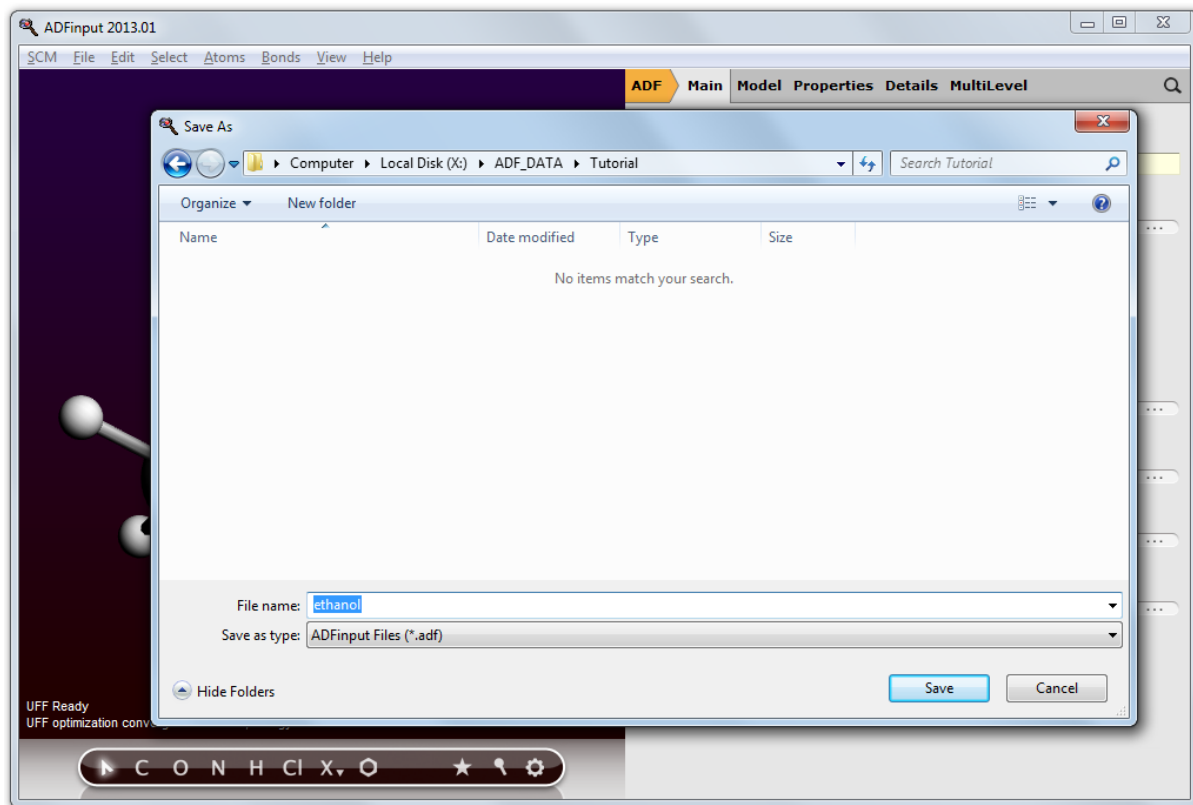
ADFinput 2013.01

SCM File Edit Select Atoms Bonds View Help

ADF Main Model Properties Details MultiLevel

Save As

Computer ▸ Local Disk (X:) ▸ ADF_DATA ▸ Tutorial

Search Tutorial

Organize ▾ New folder

| Name | Date modified | Type | Size |
|---|---|---|---|

No items match your search.

File name: ethanol

Save as type: ADFinput Files (*.adf)

Hide Folders

Save Cancel

UFF Ready
UFF optimization conv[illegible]

C O N H Cl X